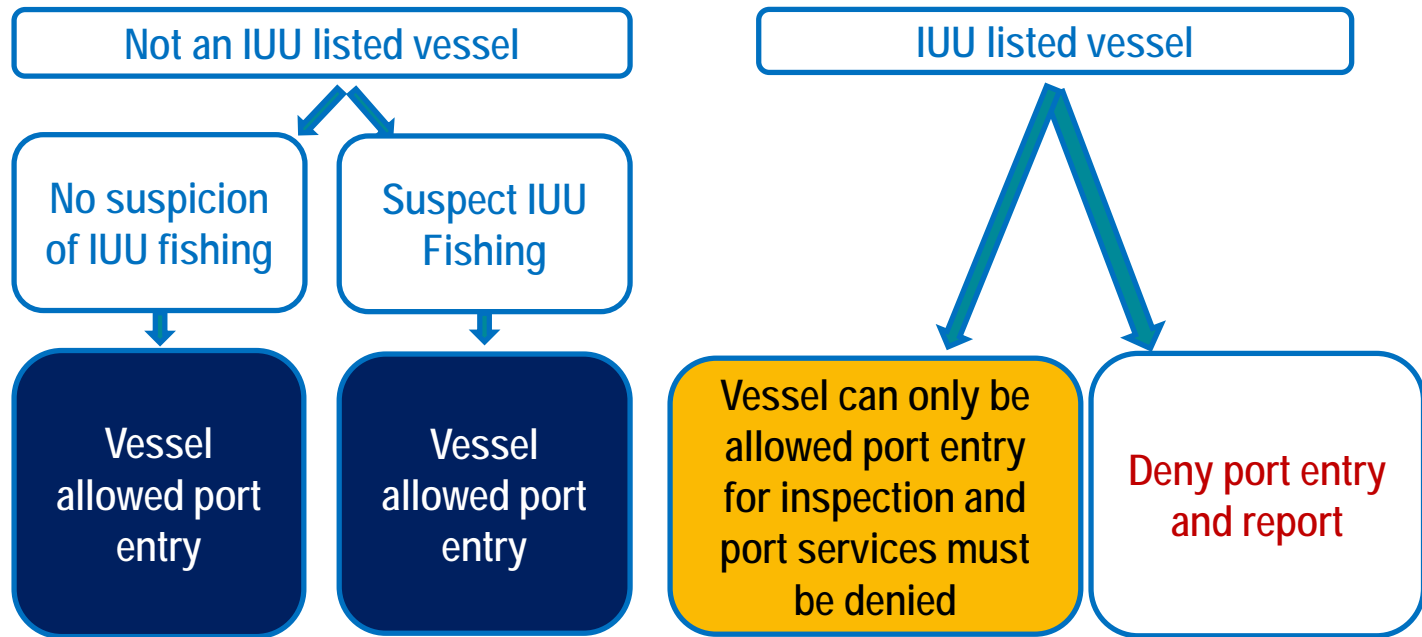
Not an IUU listed vessel

No suspicion of IUU fishing

Suspect IUU Fishing

Vessel allowed port entry

Vessel allowed port entry

IUU listed vessel

Vessel can only be allowed port entry for inspection and port services must be denied

Deny port entry and report